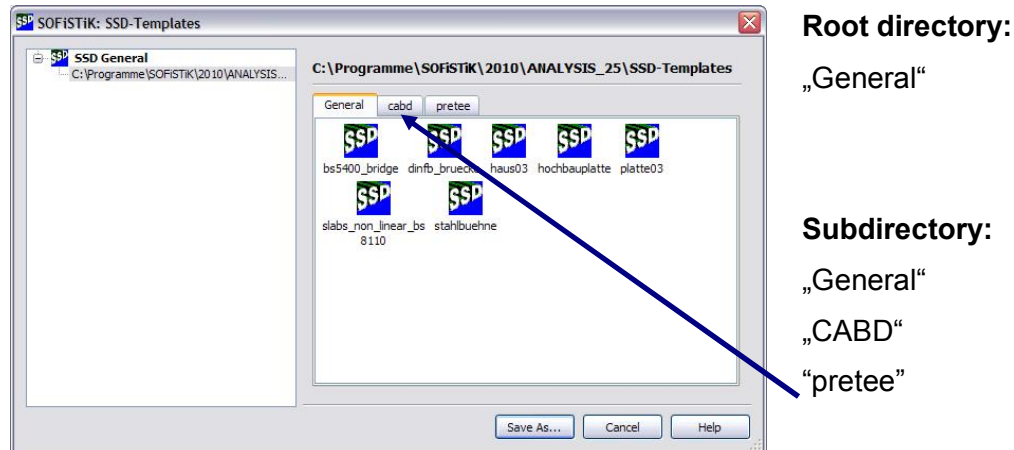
SSD SOFiSTiK: SSD-Templates

SSD General
C:\Programme\SOFiSTiK\2010\ANALYSIS...

C:\Programme\SOFiSTiK\2010\ANALYSIS_25\SSD-Templates

General cabd pretee

SSD bs5400_bridge
SSD dinfb_brueck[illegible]
SSD haus03
SSD hochbauplatte
SSD platte03
SSD slabs_non_linear_bs 8110
SSD stahlbuehne

Save As... Cancel Help

Root directory:
„General“

Subdirectory:
„General“
„CABD“
“pretee”